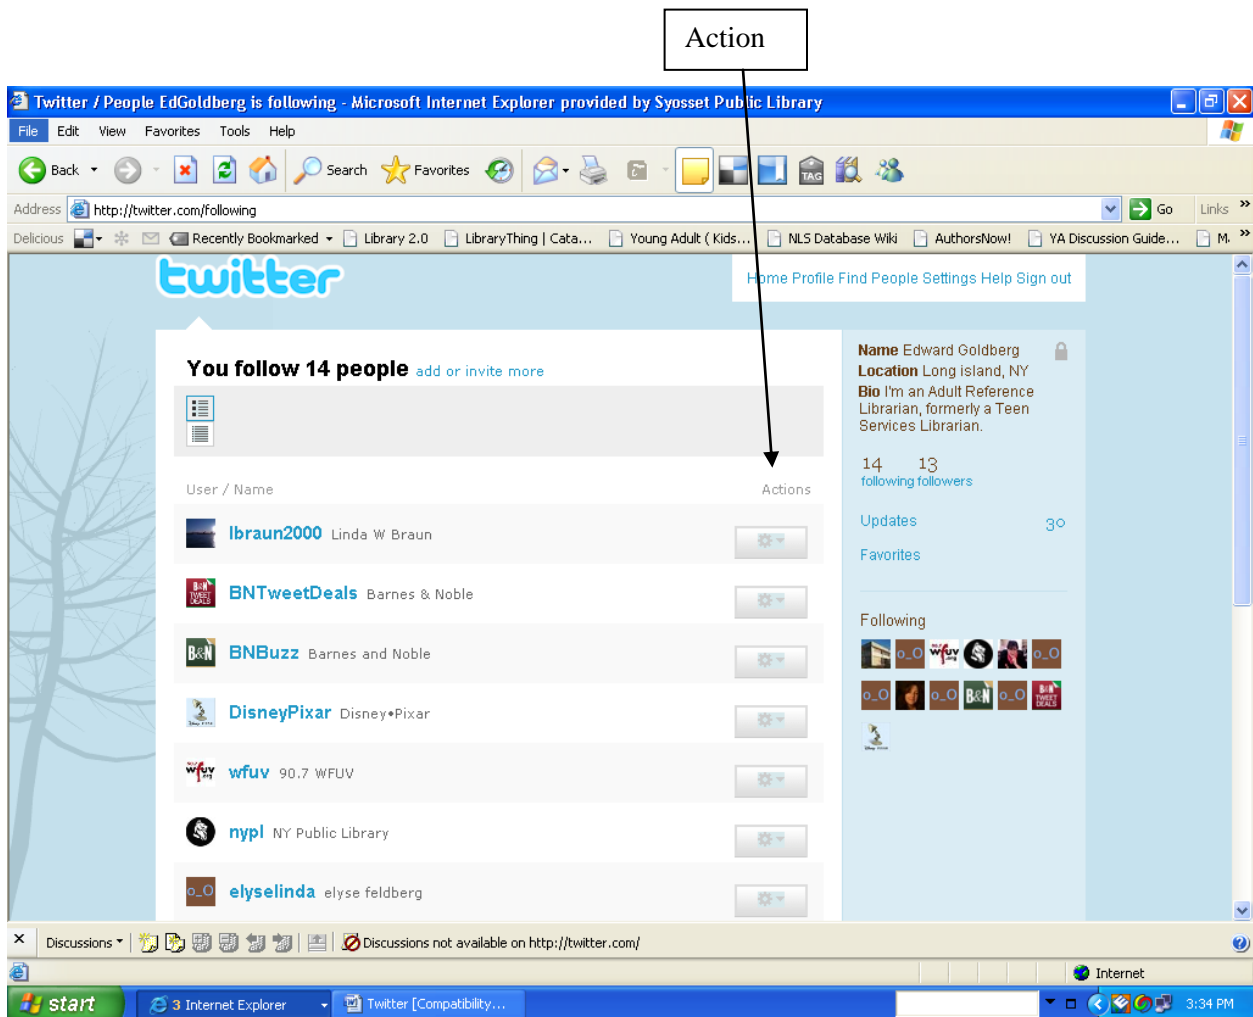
Action

Twitter / People EdGoldberg is following - Microsoft Internet Explorer provided by Syosset Public Library

File Edit View Favorites Tools Help

Back Search Favorites

Address http://twitter.com/following Go Links

Delicious Recently Bookmarked Library 2.0 LibraryThing | Cata... Young Adult ( Kids... NLS Database Wiki AuthorsNow! YA Discussion Guide... M.

twitter

Home Profile Find People Settings Help Sign out

You follow 14 people add or invite more

User / Name Actions

lbraun2000 Linda W Braun

BNTweetDeals Barnes & Noble

BNBuzz Barnes and Noble

DisneyPixar Disney•Pixar

wfuv 90.7 WFUV

nypl NY Public Library

elyselinda elyse feldberg

Name Edward Goldberg
Location Long island, NY
Bio I'm an Adult Reference Librarian, formerly a Teen Services Librarian.

14 following 13 followers

Updates 30

Favorites

Following

Discussions Discussions not available on http://twitter.com/

Internet

start 3 Internet Explorer Twitter [Compatibility... 3:34 PM